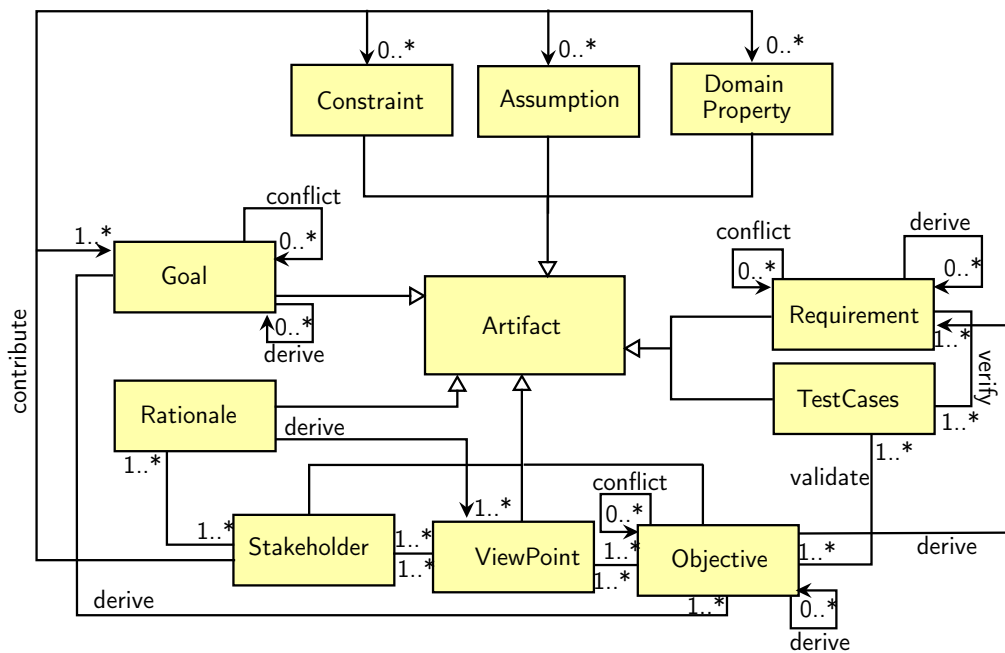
0..*
0..*
0..*
Constraint
Assumption
Domain Property
conflict
1..*
0..*
Goal
0..*
derive
Artifact
conflict
derive
0..*
0..*
Requirement
1..*
verify
contribute
Rationale
derive
TestCases
1..*
1..*
validate
1..*
conflict
1..*
0..*
1..*
Stakeholder
1..*
ViewPoint
1..*
Objective
1..*
derive
1..*
1..*
derive
1..*
0..*
derive